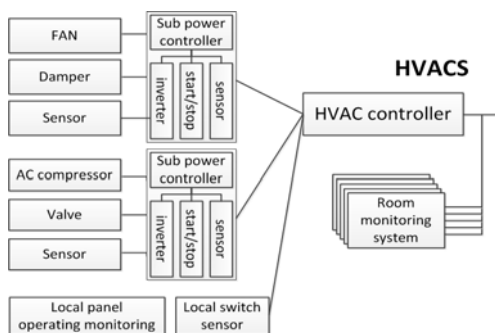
FAN

Damper

Sensor

Sub power controller

inverter

start/stop

sensor

HVACS

HVAC controller

AC compressor

Valve

Sensor

Sub power controller

inverter

start/stop

sensor

Room monitoring system

Local panel operating monitoring

Local switch sensor